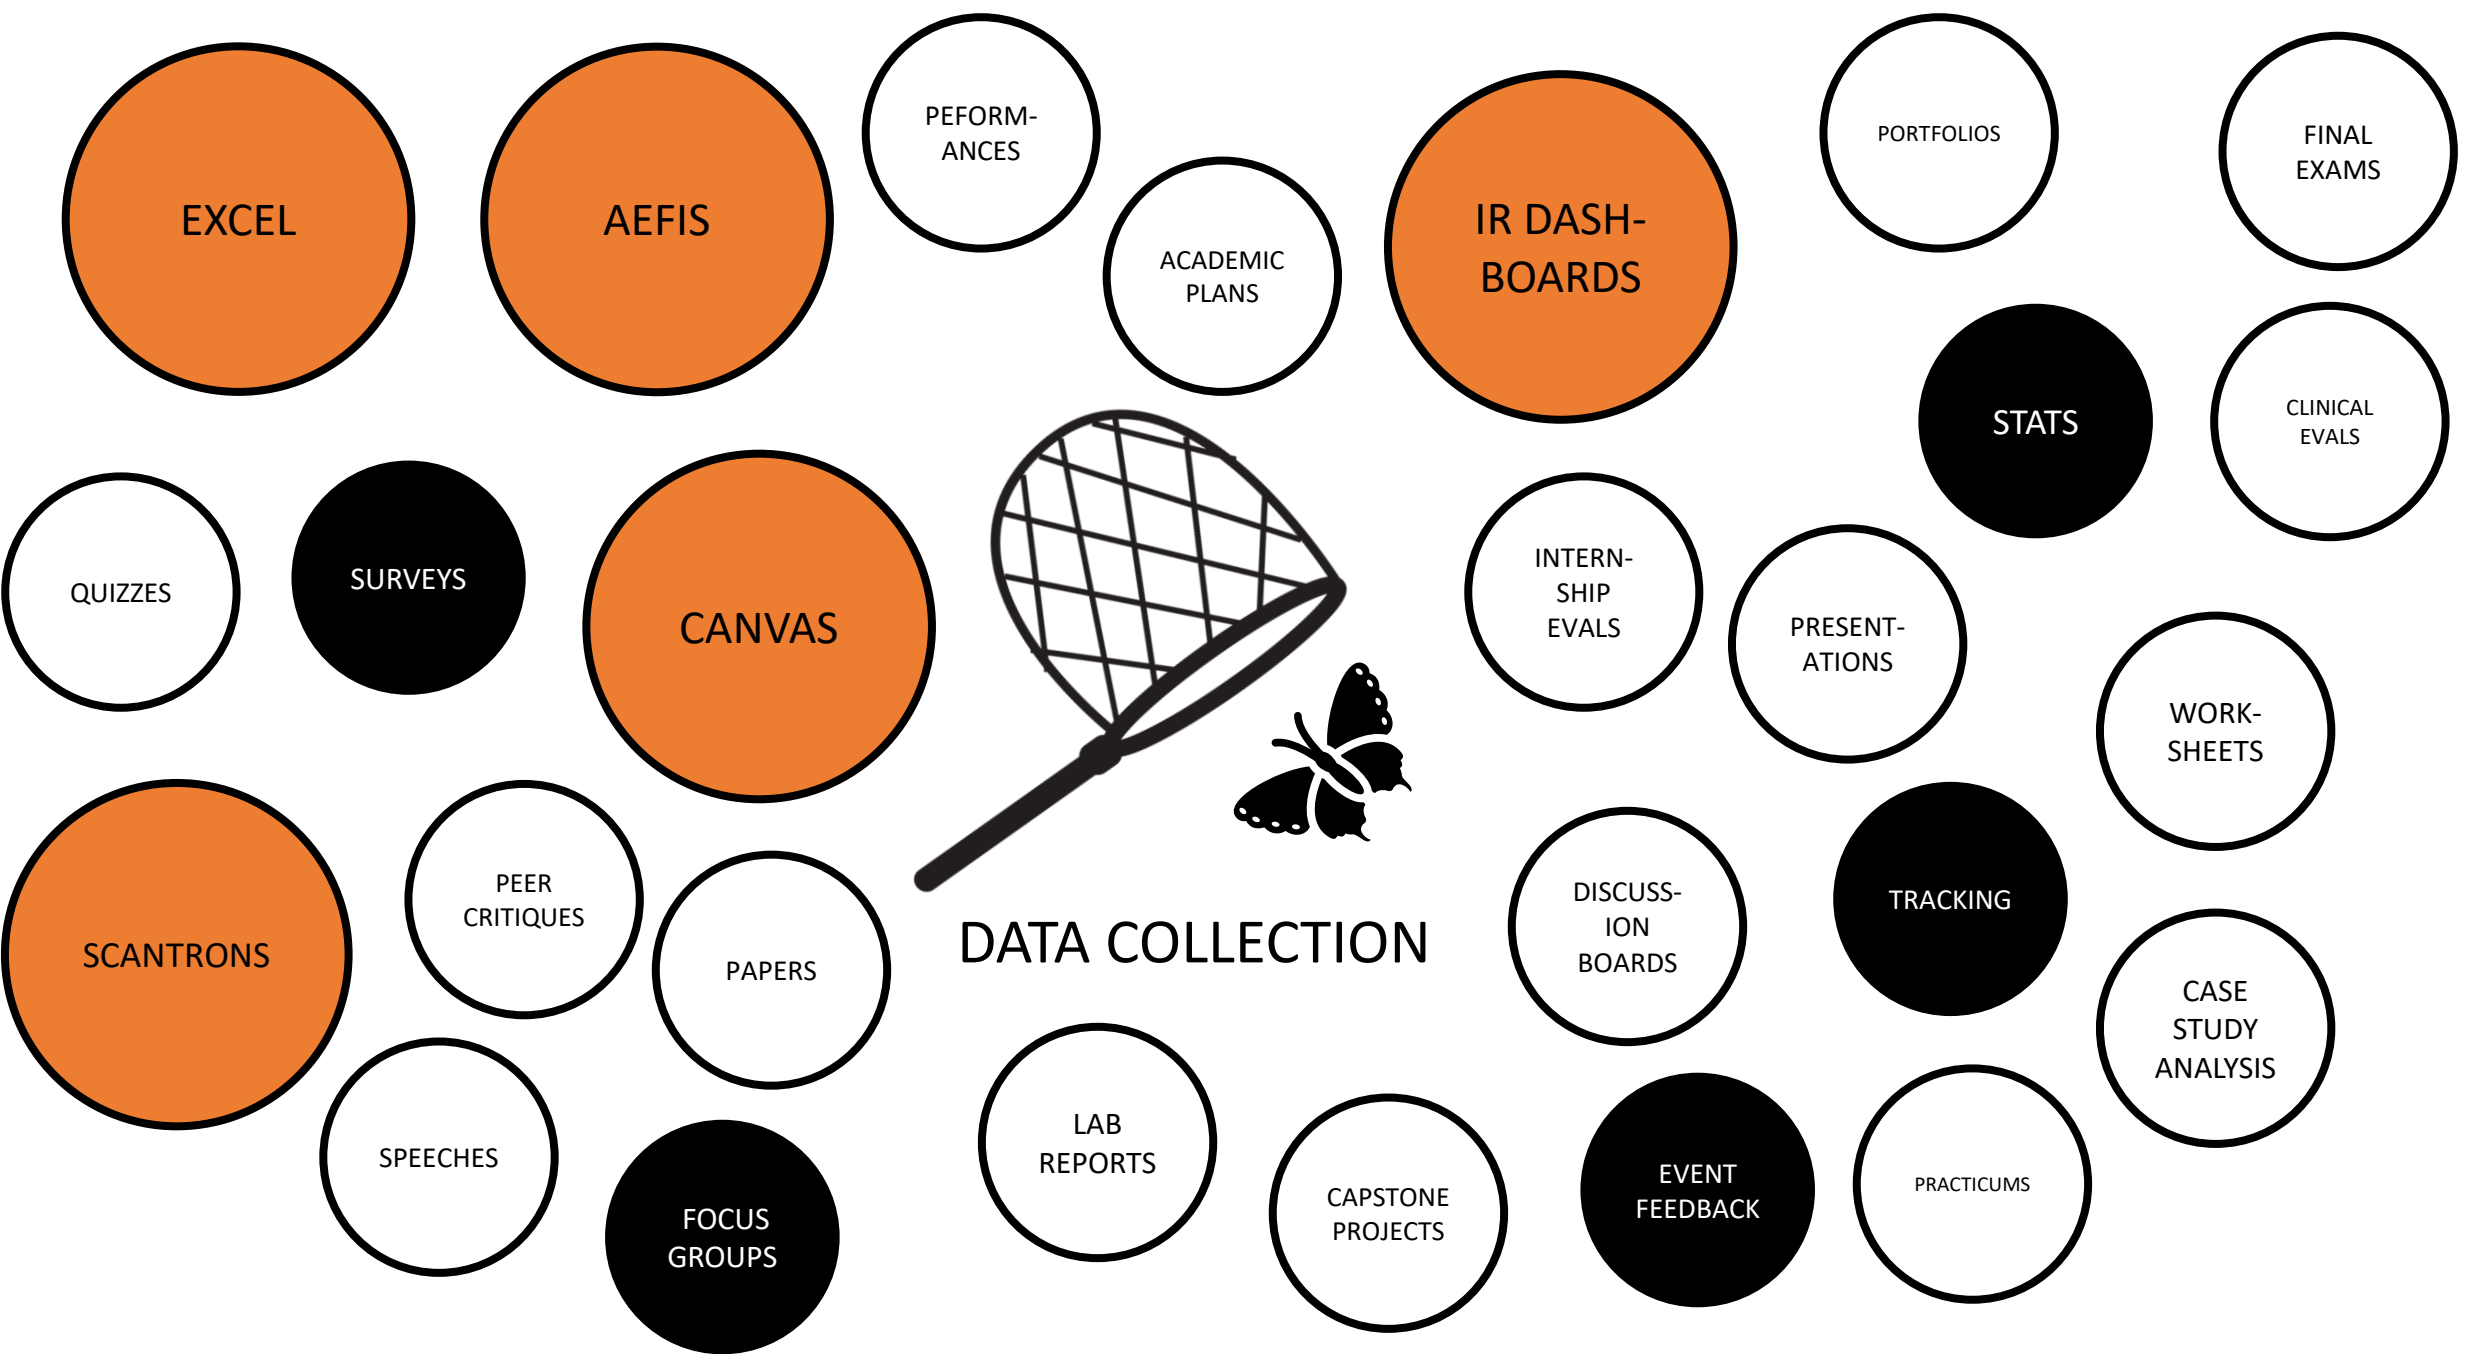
EXCEL

AEFIS

PEFORMANCES

ACADEMIC PLANS

IR DASHBOARDS

PORTFOLIOS

FINAL EXAMS

STATS

CLINICAL EVALS

QUIZZES

SURVEYS

CANVAS

INTERNSHIP EVALS

PRESENTATIONS

WORKSHEETS

SCANTRONS

PEER CRITIQUES

PAPERS

DATA COLLECTION

DISCUSSION BOARDS

TRACKING

CASE STUDY ANALYSIS

SPEECHES

FOCUS GROUPS

LAB REPORTS

CAPSTONE PROJECTS

EVENT FEEDBACK

PRACTICUMS